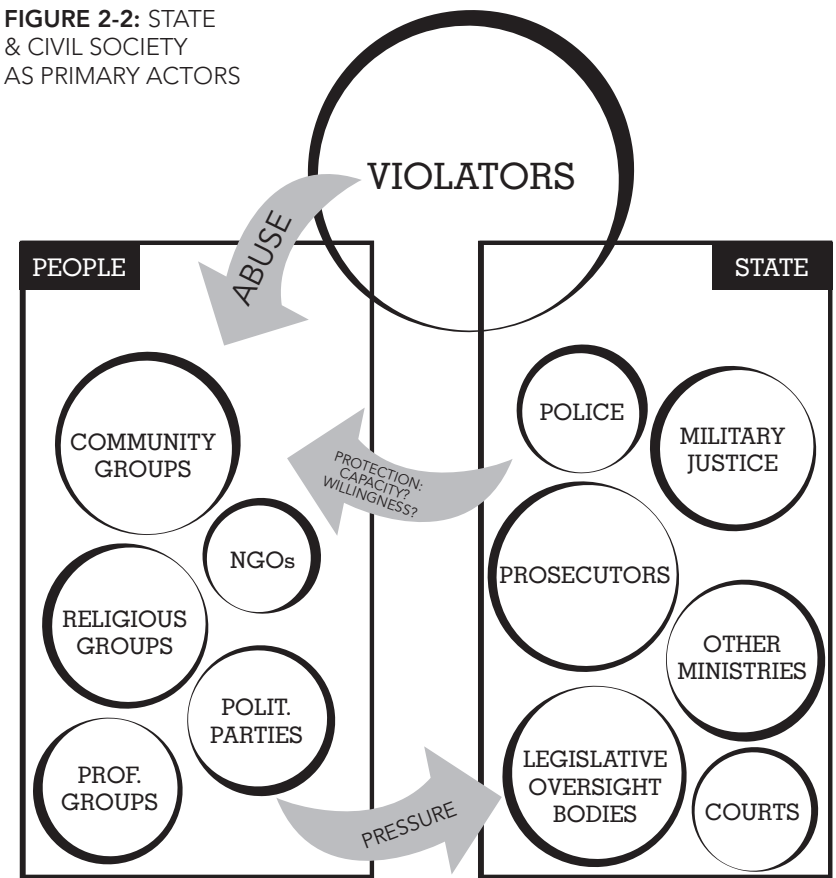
FIGURE 2-2: STATE & CIVIL SOCIETY AS PRIMARY ACTORS

VIOLATORS

ABUSE

PEOPLE

STATE

COMMUNITY GROUPS

NGOs

RELIGIOUS GROUPS

POLIT. PARTIES

PROF. GROUPS

PROTECTION: CAPACITY? WILLINGNESS?

POLICE

MILITARY JUSTICE

PROSECUTORS

OTHER MINISTRIES

LEGISLATIVE OVERSIGHT BODIES

COURTS

PRESSURE